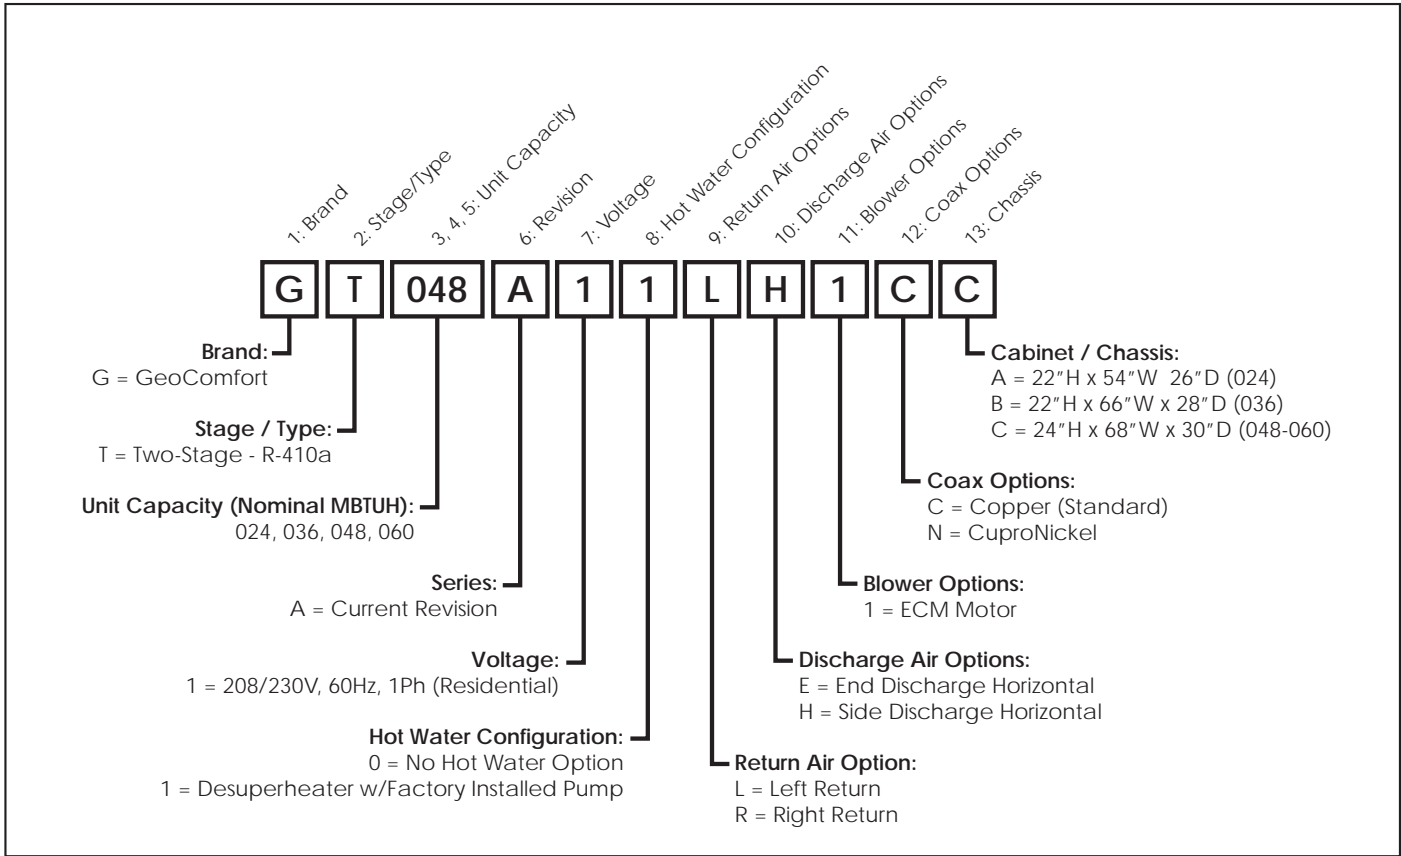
1: Brand
2: Stage/Type
3, 4, 5: Unit Capacity
6: Revision
7: Voltage
8: Hot Water Configuration
9: Return Air Options
10: Discharge Air Options
11: Blower Options
12: Coax Options
13: Chassis

G T 048 A 1 1 L H 1 C C

Brand:
G = GeoComfort

Stage / Type:
T = Two-Stage - R-410a

Unit Capacity (Nominal MBTUH):
024, 036, 048, 060

Series:
A = Current Revision

Voltage:
1 = 208/230V, 60Hz, 1Ph (Residential)

Hot Water Configuration:
0 = No Hot Water Option
1 = Desuperheater w/Factory Installed Pump

Cabinet / Chassis:
A = 22″H x 54″W 26″D (024)
B = 22″H x 66″W x 28″D (036)
C = 24″H x 68″W x 30″D (048-060)

Coax Options:
C = Copper (Standard)
N = CuproNickel

Blower Options:
1 = ECM Motor

Discharge Air Options:
E = End Discharge Horizontal
H = Side Discharge Horizontal

Return Air Option:
L = Left Return
R = Right Return